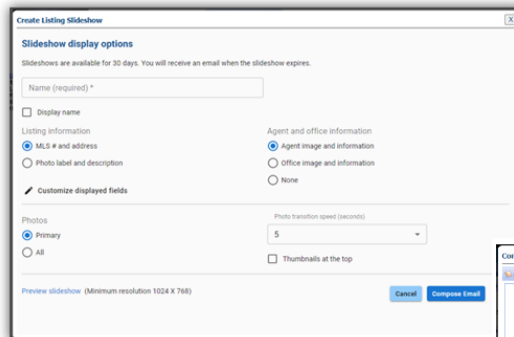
Create Listing Slideshow

X

Slideshow display options

Slideshows are available for 30 days. You will receive an email when the slideshow expires.

Name (required) *

Display name

Listing information

MLS # and address

Photo label and description

Agent and office information

Agent image and information

Office image and information

None

Customize displayed fields

Photos

Primary

All

Photo transition speed (seconds)

5

Thumbnails at the top

Preview slideshow (Minimum resolution 1024 X 768)

Cancel

Compose Email

Co